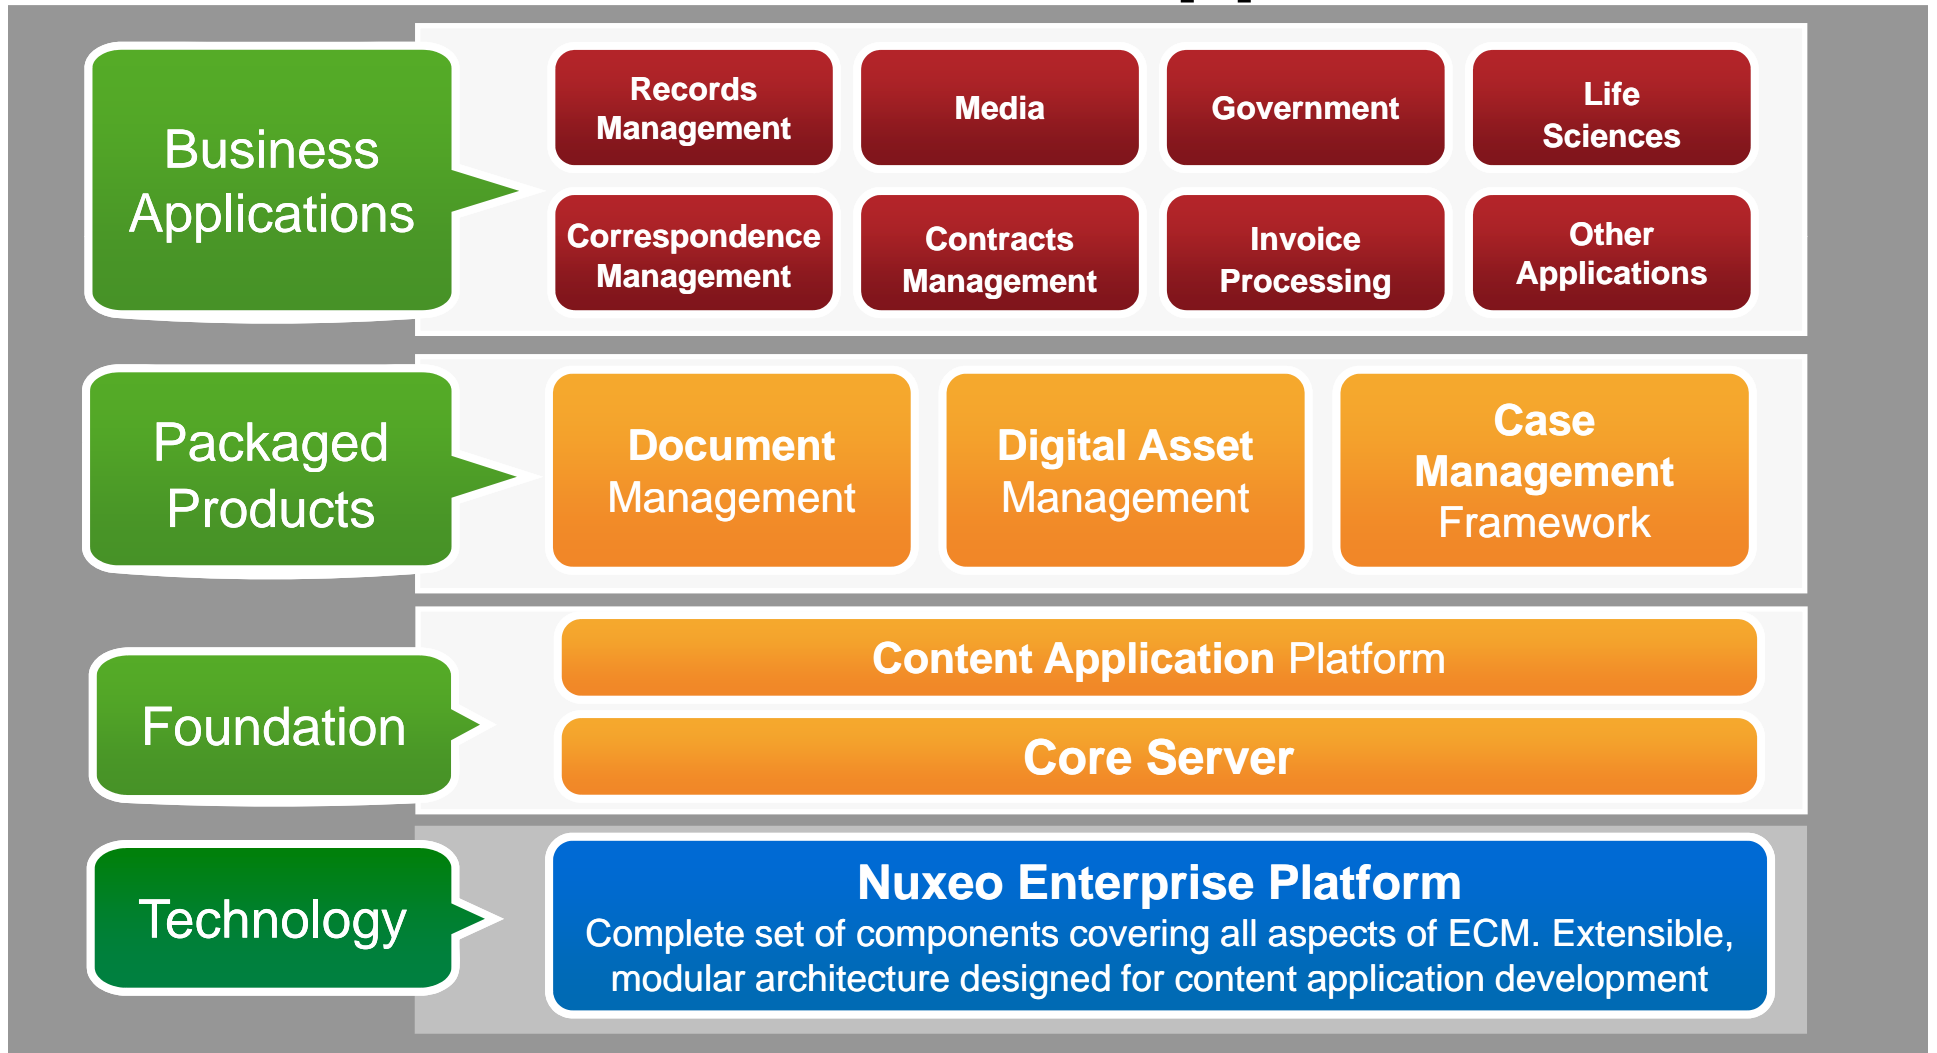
Business Applications

Records Management

Media

Government

Life Sciences

Correspondence Management

Contracts Management

Invoice Processing

Other Applications

Packaged Products

Document Management

Digital Asset Management

Case Management Framework

Foundation

Content Application Platform

Core Server

Technology

Nuxeo Enterprise Platform

Complete set of components covering all aspects of ECM. Extensible, modular architecture designed for content application development